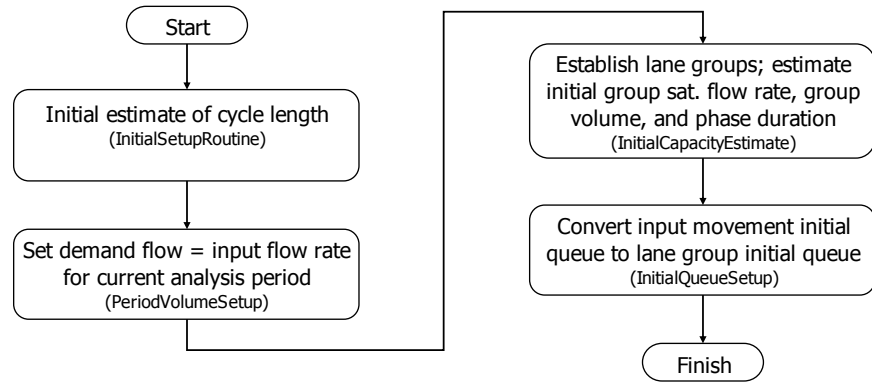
Start

Initial estimate of cycle length
(InitialSetupRoutine)

Set demand flow = input flow rate for current analysis period
(PeriodVolumeSetup)

Establish lane groups; estimate initial group sat. flow rate, group volume, and phase duration
(InitialCapacityEstimate)

Convert input movement initial queue to lane group initial queue
(InitialQueueSetup)

Finish